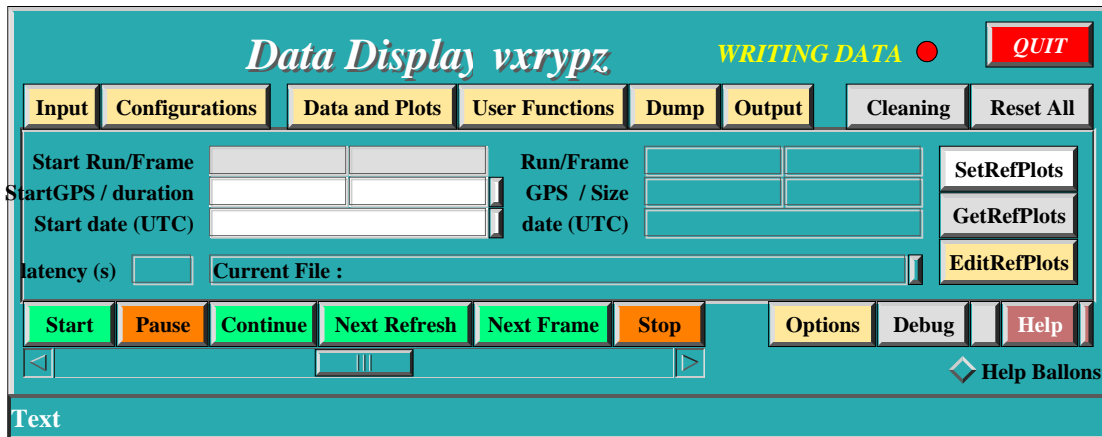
Data Display vxrypz

WRITING DATA

QUIT

Input Configurations Data and Plots User Functions Dump Output Cleaning Reset All

Start Run/Frame
StartGPS / duration
Start date (UTC)

Run/Frame
GPS / Size
date (UTC)

SetRefPlots
GetRefPlots
EditRefPlots

latency (s)
Current File :

Start Pause Continue Next Refresh Next Frame Stop Options Debug Help

Help Ballons

Text